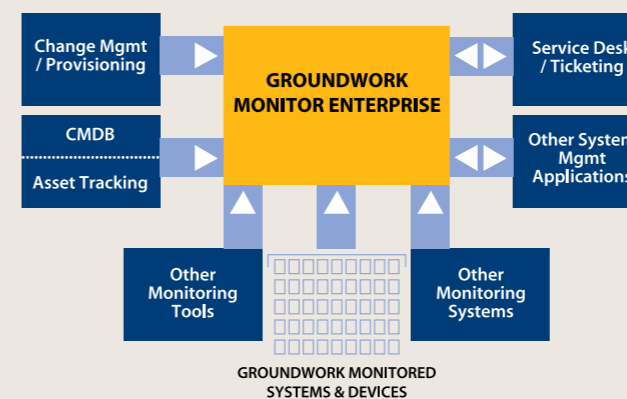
Change Mgmt / Provisioning

GROUNDWORK MONITOR ENTERPRISE

Service Desk / Ticketing

CMDB

Asset Tracking

Other System Mgmt Applications

Other Monitoring Tools

Other Monitoring Systems

GROUNDWORK MONITORED SYSTEMS & DEVICES